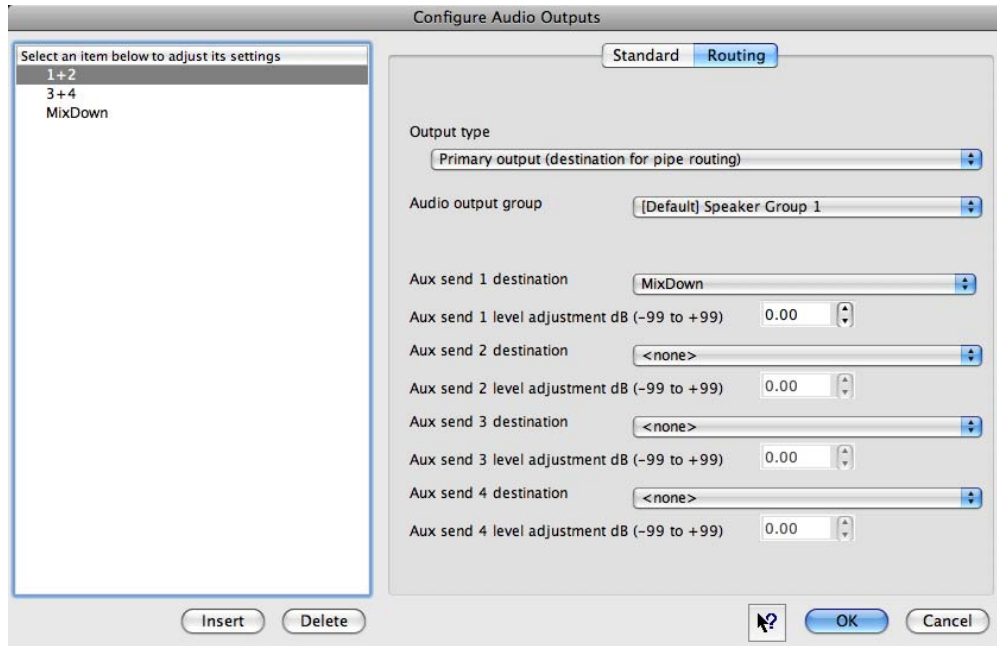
Configure Audio Outputs

Select an item below to adjust its settings
1+2
3+4
MixDown

Standard | Routing

Output type
Primary output (destination for pipe routing)

Audio output group
[Default] Speaker Group 1

Aux send 1 destination
MixDown

Aux send 1 level adjustment dB (-99 to +99)
0.00

Aux send 2 destination
<none>

Aux send 2 level adjustment dB (-99 to +99)
0.00

Aux send 3 destination
<none>

Aux send 3 level adjustment dB (-99 to +99)
0.00

Aux send 4 destination
<none>

Aux send 4 level adjustment dB (-99 to +99)
0.00

Insert
Delete
?
OK
Cancel